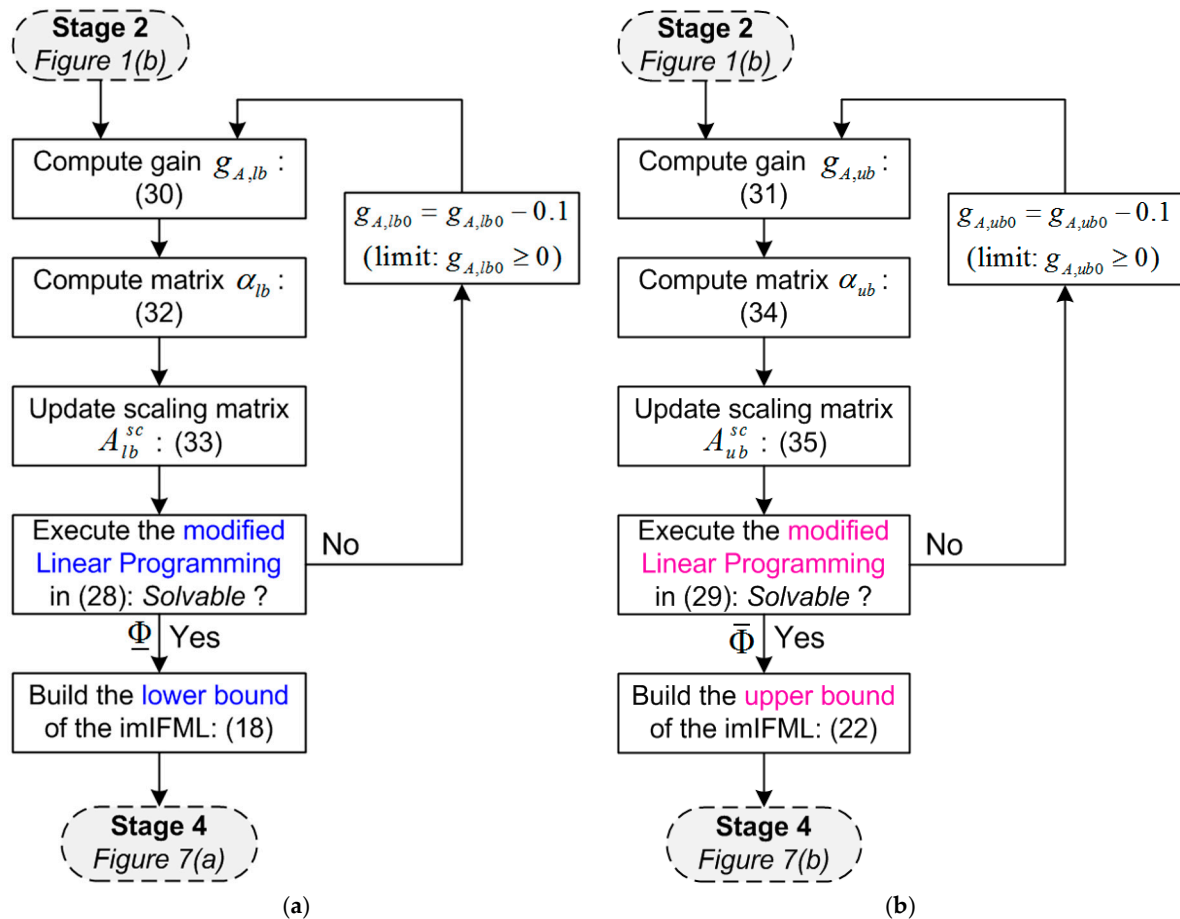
Stage 2
Figure 1(b)

Compute gain $g_{A,lb}$ : (30)

$g_{A,lb0} = g_{A,lb0} - 0.1$
(limit: $g_{A,lb0} \geq 0$)

Compute matrix $\alpha_{lb}$ : (32)

Update scaling matrix $A_{lb}^{sc}$ : (33)

Execute the modified Linear Programming in (28): Solvable ?

No

$\underline{\Phi}$ Yes

Build the lower bound of the imIFML: (18)

Stage 4
Figure 7(a)

(a)

Stage 2
Figure 1(b)

Compute gain $g_{A,ub}$ : (31)

$g_{A,ub0} = g_{A,ub0} - 0.1$
(limit: $g_{A,ub0} \geq 0$)

Compute matrix $\alpha_{ub}$ : (34)

Update scaling matrix $A_{ub}^{sc}$ : (35)

Execute the modified Linear Programming in (29): Solvable ?

No

$\bar{\Phi}$ Yes

Build the upper bound of the imIFML: (22)

Stage 4
Figure 7(b)

(b)